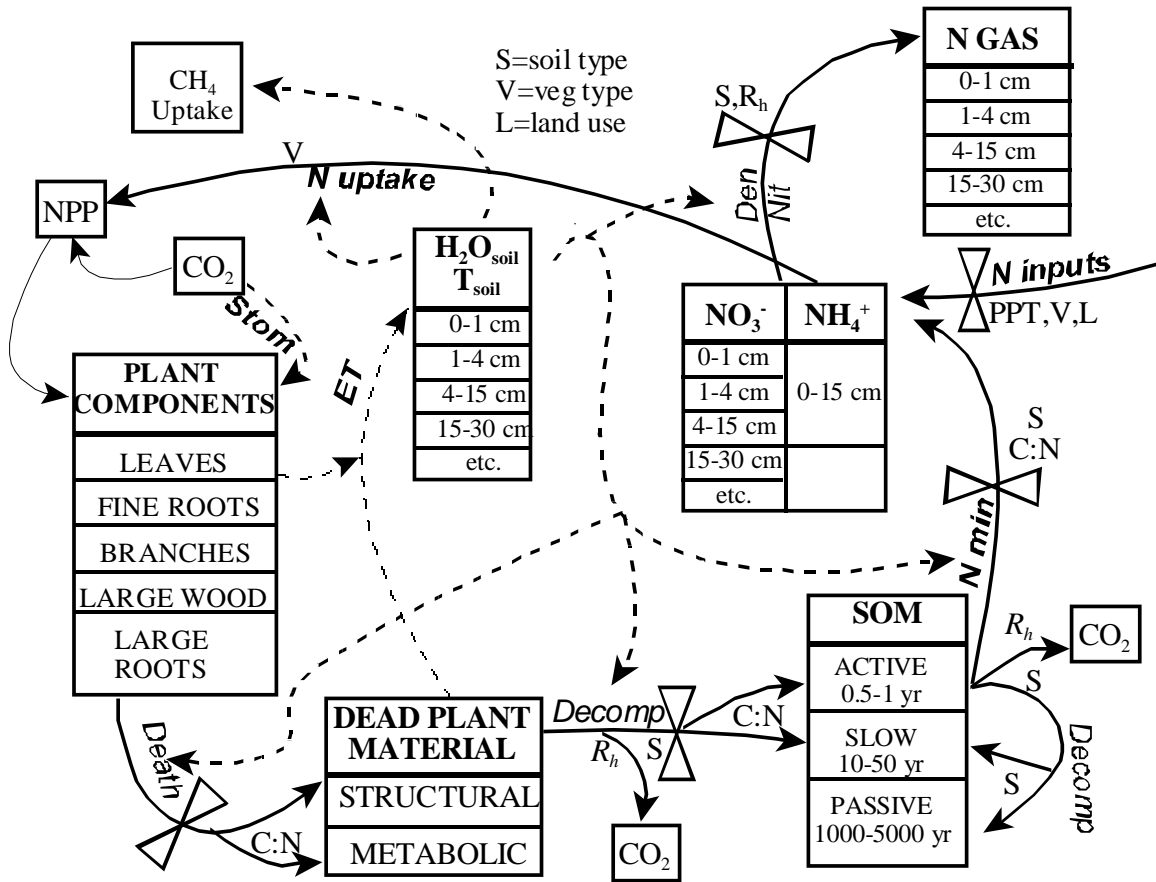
$CH_4$ Uptake

S=soil type
V=veg type
L=land use

N GAS

| N GAS |
|---|
| 0-1 cm |
| 1-4 cm |
| 4-15 cm |
| 15-30 cm |
| etc. |

S,$R_h$

Den

Nit

V

N uptake

NPP

$CO_2$

Stom

ET

| $H_2O_{soil}$ $T_{soil}$ |
|---|
| 0-1 cm |
| 1-4 cm |
| 4-15 cm |
| 15-30 cm |
| etc. |

| $NO_3^-$ | $NH_4^+$ |
|---|---|
| 0-1 cm | 0-15 cm |
| 1-4 cm | |
| 4-15 cm | |
| 15-30 cm | |
| etc. | |

N inputs

PPT,V,L

S

C:N

N min

| PLANT COMPONENTS |
|---|
| LEAVES |
| FINE ROOTS |
| BRANCHES |
| LARGE WOOD |
| LARGE ROOTS |

| SOM |
|---|
| ACTIVE 0.5-1 yr |
| SLOW 10-50 yr |
| PASSIVE 1000-5000 yr |

$R_h$

$CO_2$

S

Decomp

S

Death

| DEAD PLANT MATERIAL |
|---|
| STRUCTURAL |
| METABOLIC |

C:N

Decomp

$R_h$

S

C:N

$CO_2$